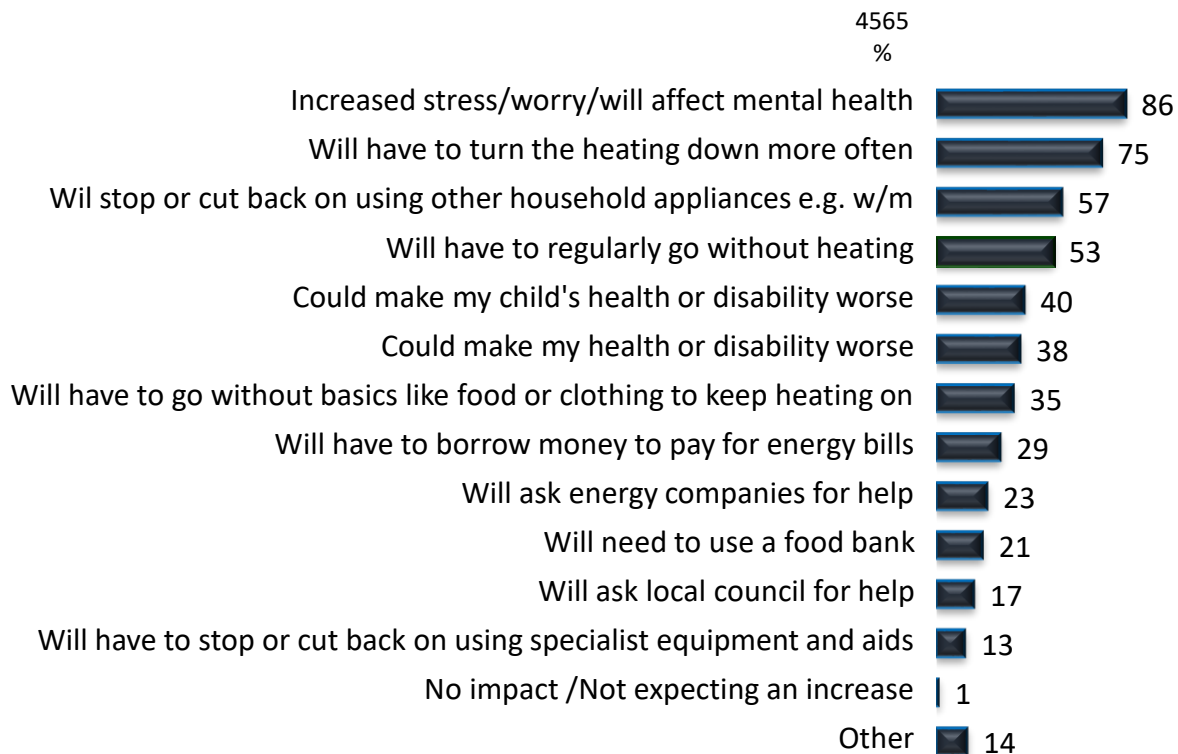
4565
%

| | |
|---|---|
| Increased stress/worry/will affect mental health | 86 |
| Will have to turn the heating down more often | 75 |
| Wil stop or cut back on using other household appliances e.g. w/m | 57 |
| Will have to regularly go without heating | 53 |
| Could make my child's health or disability worse | 40 |
| Could make my health or disability worse | 38 |
| Will have to go without basics like food or clothing to keep heating on | 35 |
| Will have to borrow money to pay for energy bills | 29 |
| Will ask energy companies for help | 23 |
| Will need to use a food bank | 21 |
| Will ask local council for help | 17 |
| Will have to stop or cut back on using specialist equipment and aids | 13 |
| No impact /Not expecting an increase | 1 |
| Other | 14 |